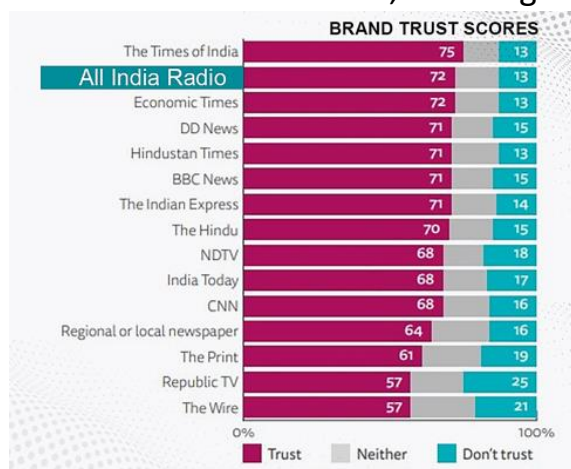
BRAND TRUST SCORES

| | Trust | Don't trust |
|---|---|---|
| The Times of India | 75 | 13 |
| All India Radio | 72 | 13 |
| Economic Times | 72 | 13 |
| DD News | 71 | 15 |
| Hindustan Times | 71 | 13 |
| BBC News | 71 | 15 |
| The Indian Express | 71 | 14 |
| The Hindu | 70 | 15 |
| NDTV | 68 | 18 |
| India Today | 68 | 17 |
| CNN | 68 | 16 |
| Regional or local newspaper | 64 | 16 |
| The Print | 61 | 19 |
| Republic TV | 57 | 25 |
| The Wire | 57 | 21 |

0% 100%

Trust Neither Don't trust